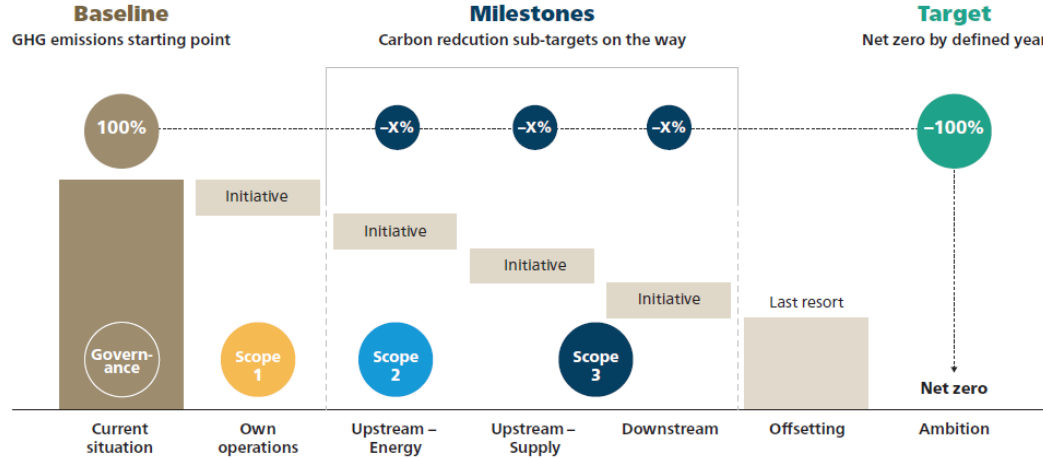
Baseline
GHG emissions starting point

Milestones
Carbon redcution sub-targets on the way

Target
Net zero by defined year

100%

–X%

–X%

–X%

–100%

Initiative

Initiative

Initiative

Initiative

Last resort

Governance

Scope 1

Scope 2

Scope 3

Net zero

Current situation

Own operations

Upstream – Energy

Upstream – Supply

Downstream

Offsetting

Ambition